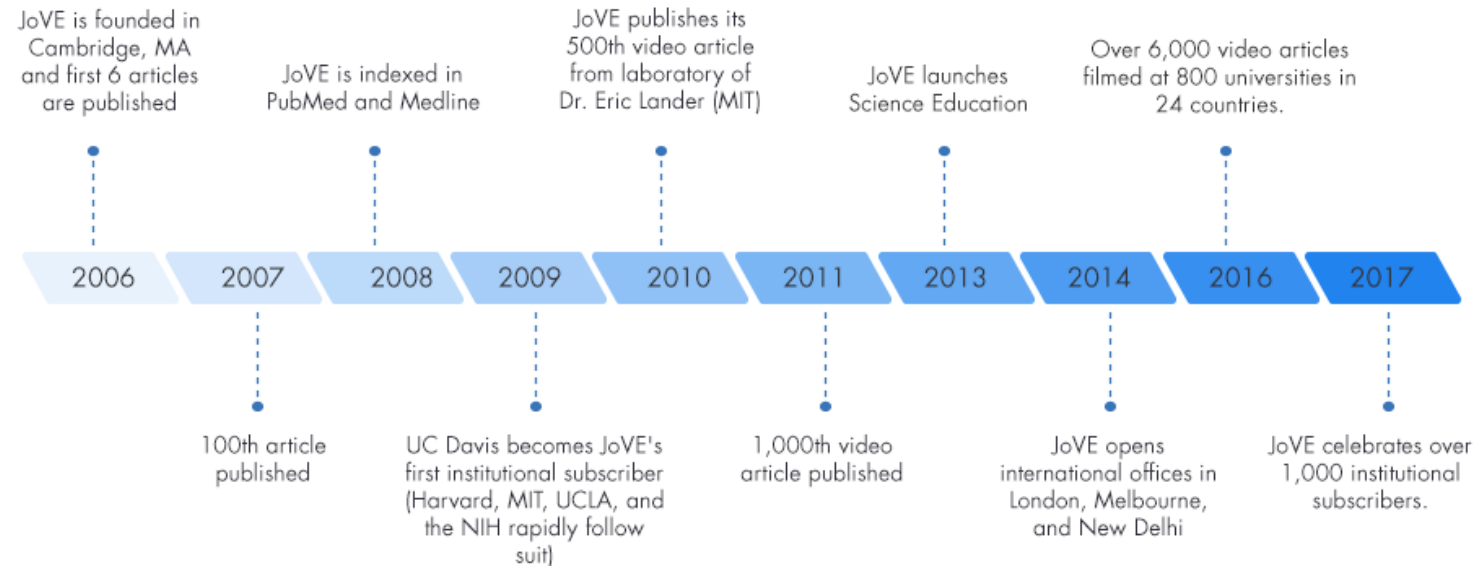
JoVE is founded in Cambridge, MA and first 6 articles are published

JoVE is indexed in PubMed and Medline

JoVE publishes its 500th video article from laboratory of Dr. Eric Lander (MIT)

JoVE launches Science Education

Over 6,000 video articles filmed at 800 universities in 24 countries.

2006 2007 2008 2009 2010 2011 2013 2014 2016 2017

100th article published

UC Davis becomes JoVE's first institutional subscriber (Harvard, MIT, UCLA, and the NIH rapidly follow suit)

1,000th video article published

JoVE opens international offices in London, Melbourne, and New Delhi

JoVE celebrates over 1,000 institutional subscribers.